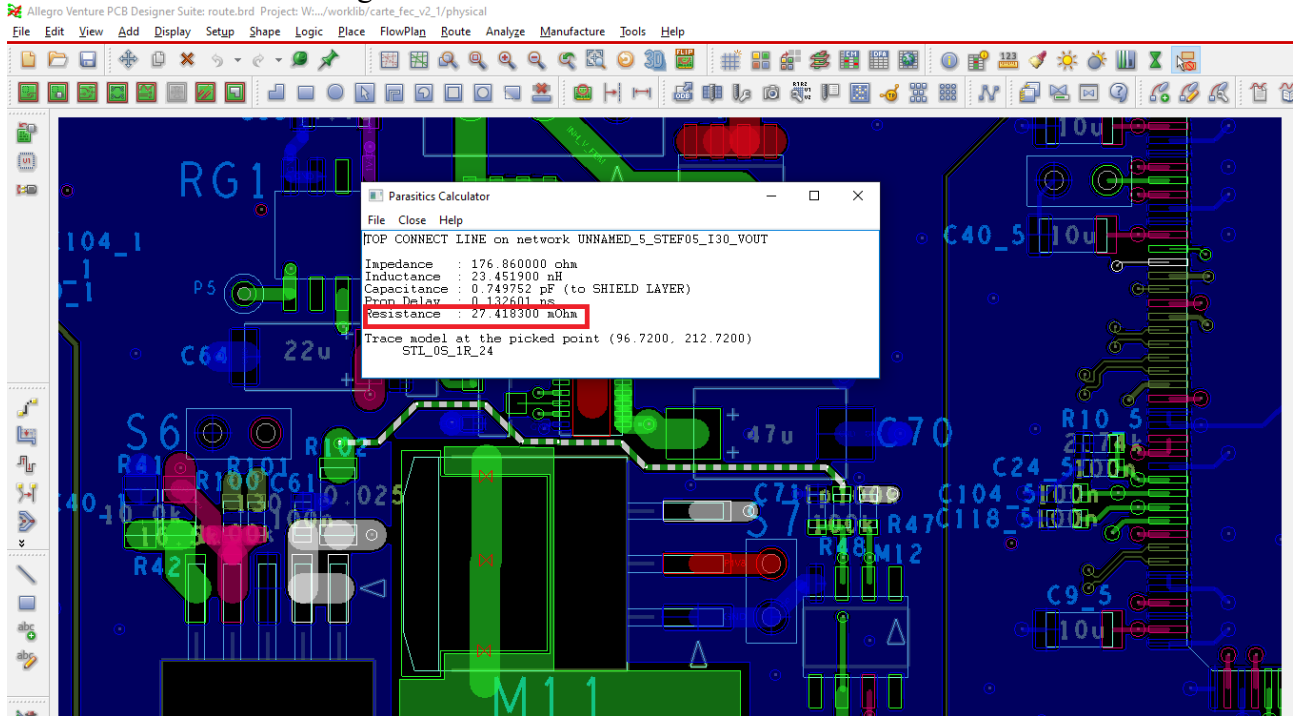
Allegro Venture PCB Designer Suite: route.brd Project: W:.../worklib/carte_fec_v2_1/physical

File Edit View Add Display Setup Shape Logic Place FlowPlan Route Analyze Manufacture Tools Help

Parasitics Calculator

File Close Help

TOP CONNECT LINE on network UNNAMED_5_STEF05_I30_VOUT

Impedance : 176.860000 ohm
Inductance : 23.451900 nH
Capacitance : 0.749752 pF (to SHIELD LAYER)
Prop Delay : 0.132601 ns
Resistance : 27.418300 mOhm

Trace model at the picked point (96.7200, 212.7200)
STL_0S_1R_24

RG1
104_1
P5
C64
22u
S6
R41
R101
R100
C61
R102
0.025
R42
C40_5
10u
C70
47u
R10_5
C24_5
C104_5
C118_5
C71
S7
R47
R48
M12
C9_5
10u
M11
40_1
10.0k